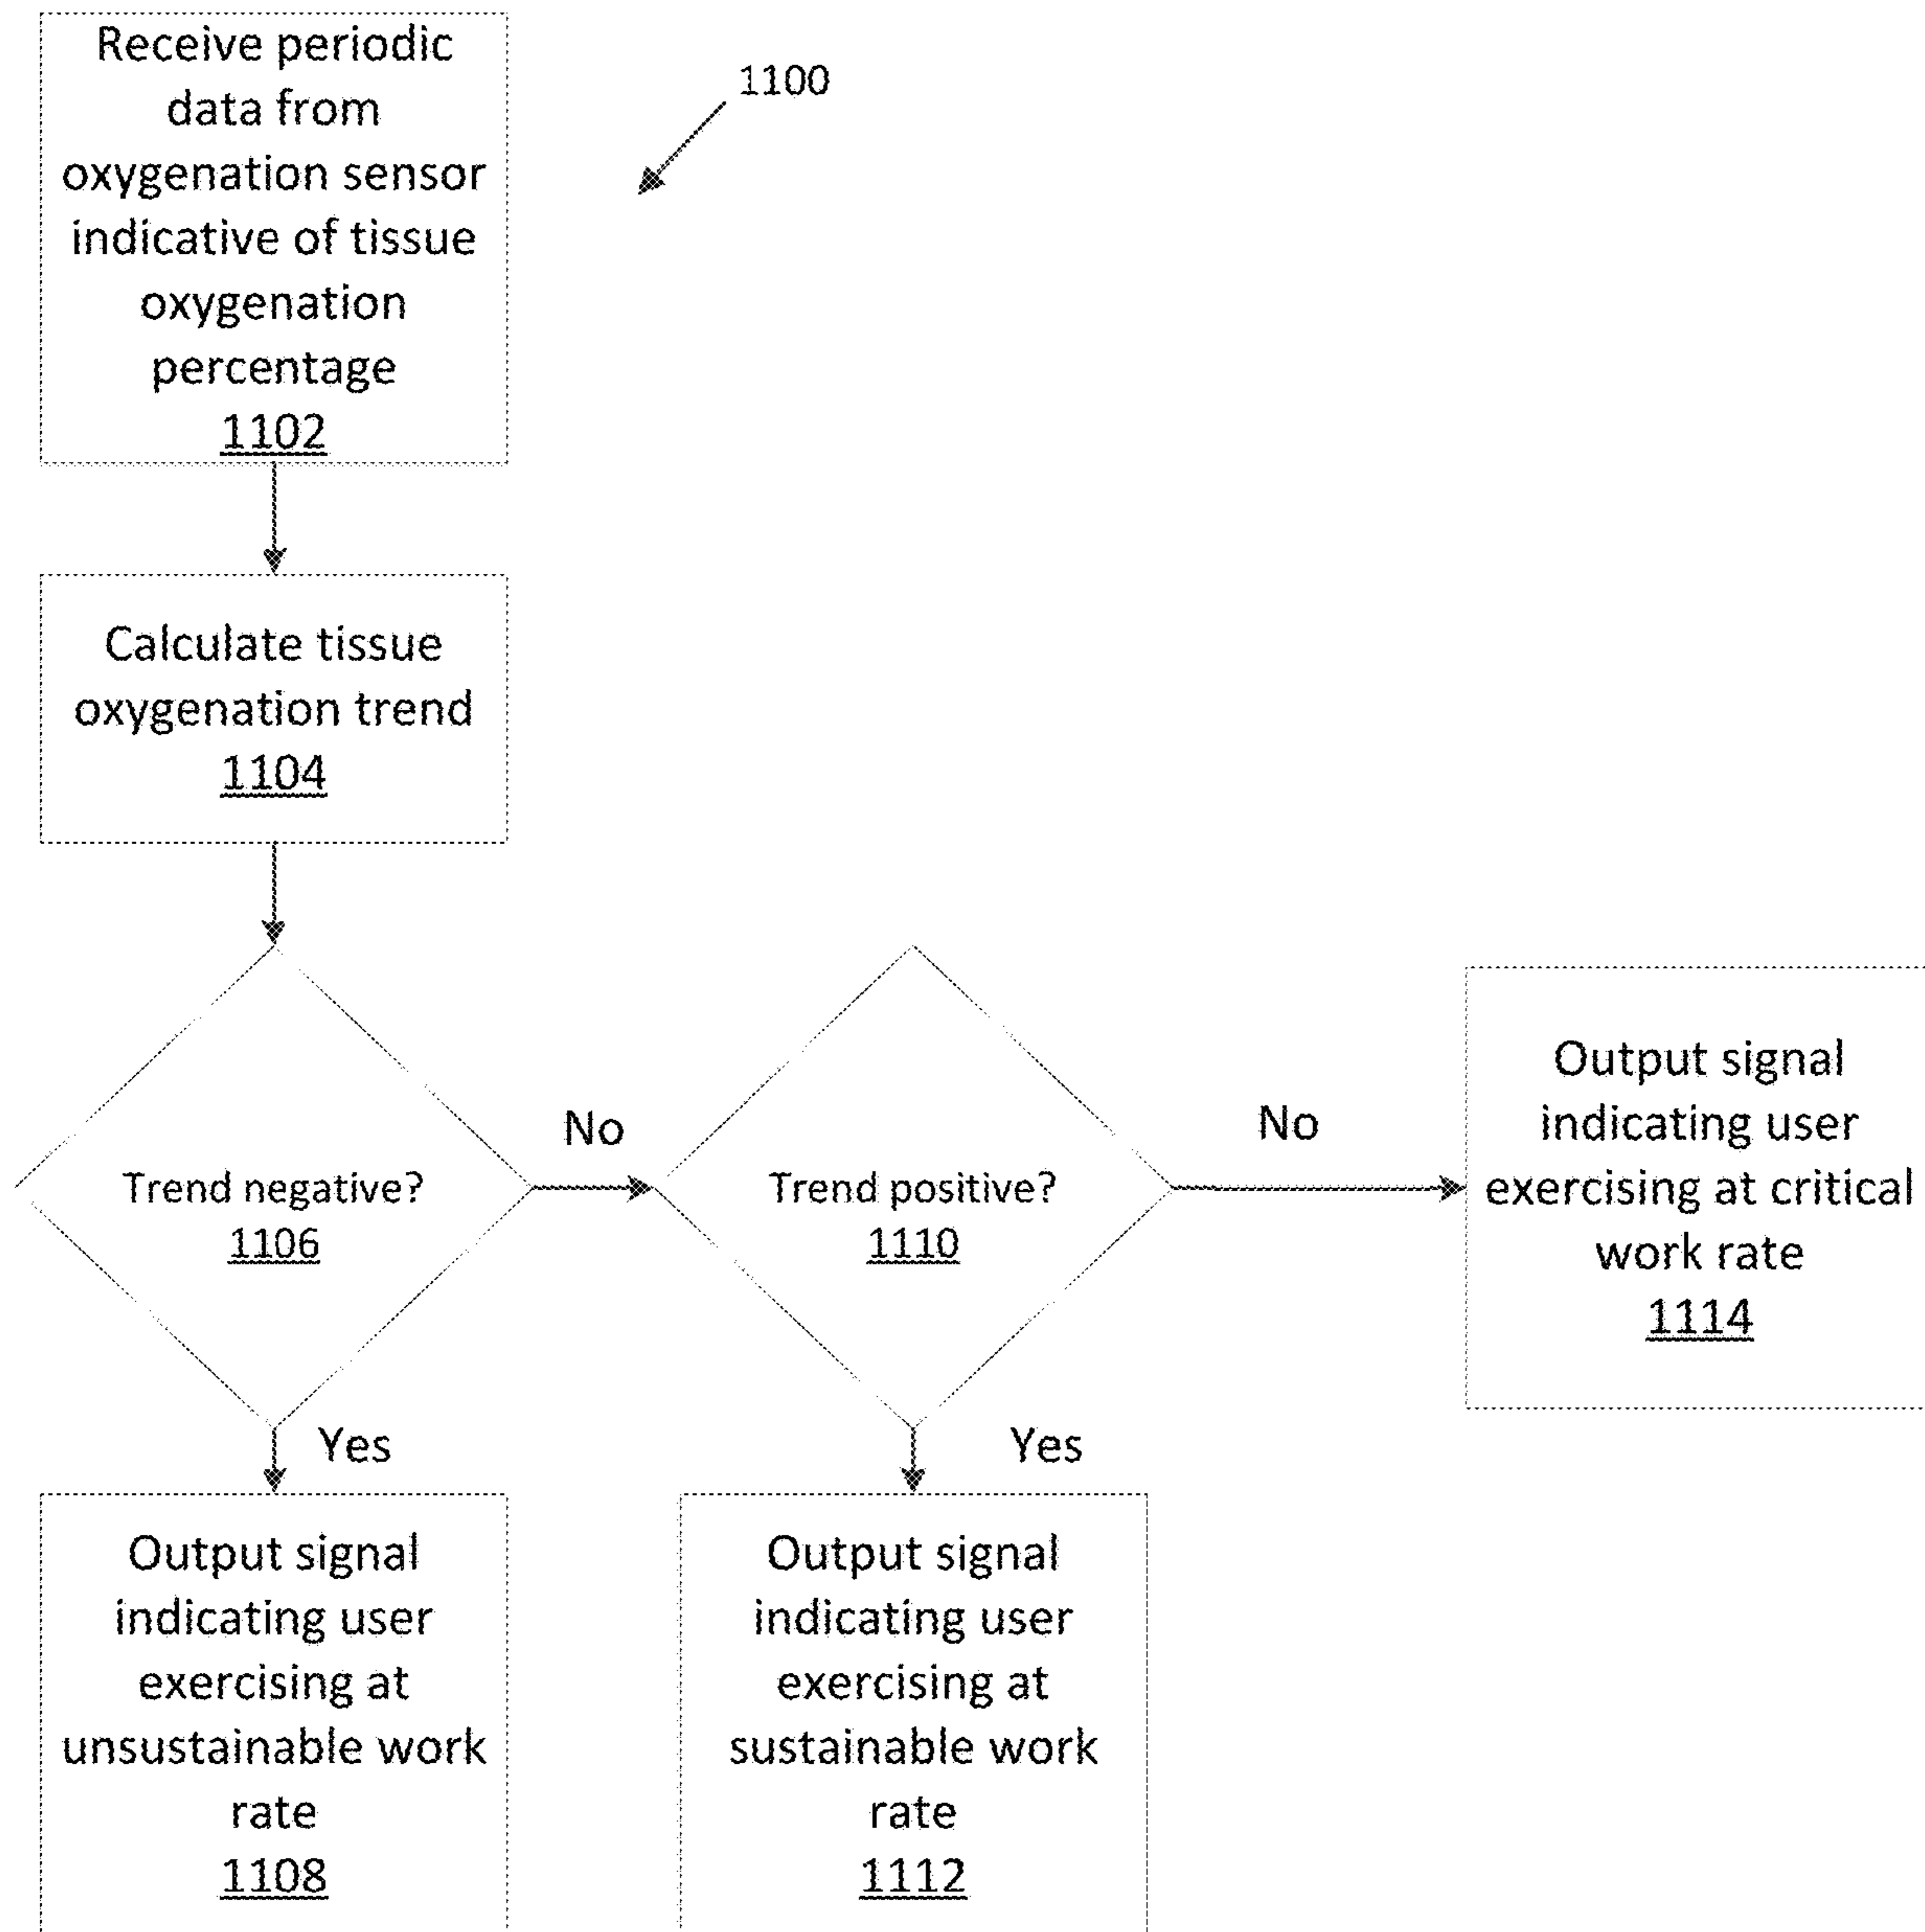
Receive periodic data from oxygenation sensor indicative of tissue oxygenation percentage
1102

1100

Calculate tissue oxygenation trend
1104

Trend negative?
1106

No

Trend positive?
1110

No

Output signal indicating user exercising at critical work rate
1114

Yes

Yes

Output signal indicating user exercising at unsustainable work rate
1108

Output signal indicating user exercising at sustainable work rate
1112